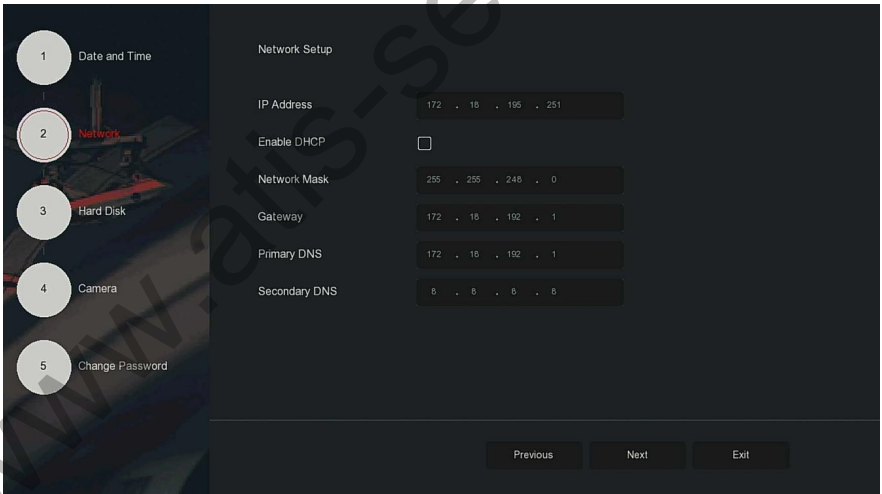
1 Date and Time

2 Network

3 Hard Disk

4 Camera

5 Change Password

www.ats-se

Network Setup

IP Address 172 . 18 . 195 . 251

Enable DHCP

Network Mask 255 . 255 . 248 . 0

Gateway 172 . 18 . 192 . 1

Primary DNS 172 . 18 . 192 . 1

Secondary DNS 8 . 8 . 8 . 8

Previous Next Exit